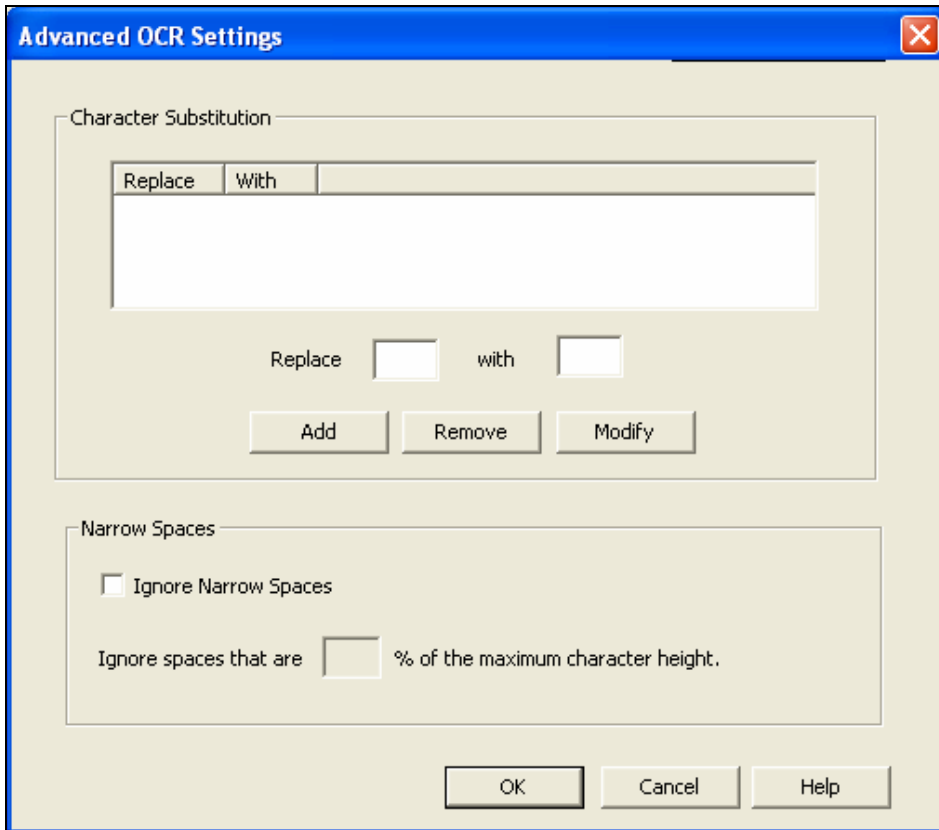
Advanced OCR Settings

Character Substitution

| Replace | With |
|---|---|

Replace with

Add Remove Modify

Narrow Spaces

Ignore Narrow Spaces

Ignore spaces that are % of the maximum character height.

OK Cancel Help